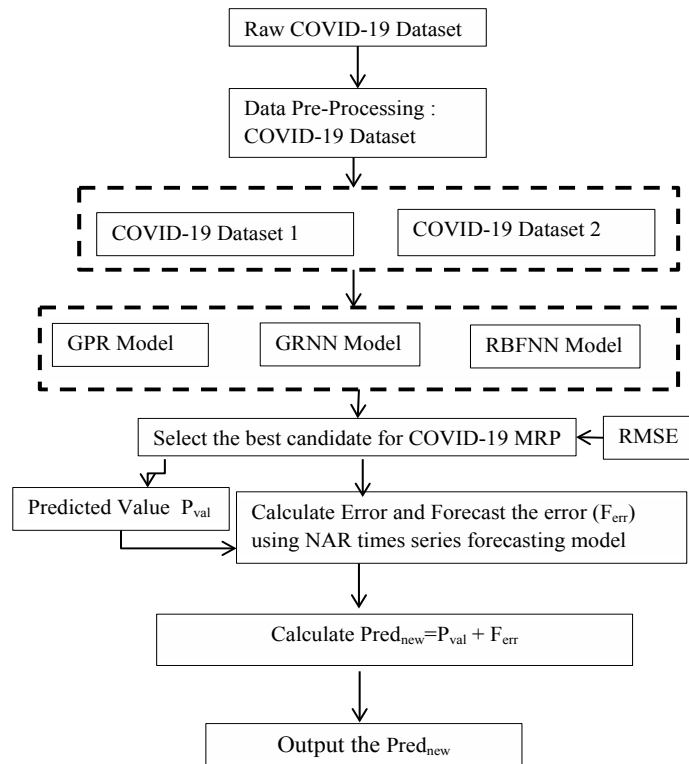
Raw COVID-19 Dataset

Data Pre-Processing : COVID-19 Dataset

COVID-19 Dataset 1

COVID-19 Dataset 2

GPR Model

GRNN Model

RBFNN Model

Select the best candidate for COVID-19 MRP

RMSE

Predicted Value $P_{val}$

Calculate Error and Forecast the error ($F_{err}$) using NAR times series forecasting model

Calculate $Pred_{new}=P_{val} + F_{err}$

Output the $Pred_{new}$